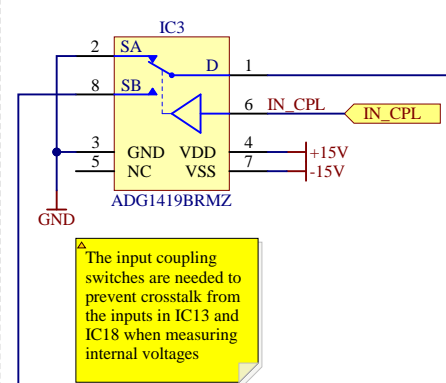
IC3

2 SA

D 1

8 SB

6 IN_CPL

IN_CPL

3 GND VDD 4

5 NC VSS 7

+15V

-15V

ADG1419BRMZ

GND

The input coupling switches are needed to prevent crosstalk from the inputs in IC13 and IC18 when measuring internal voltages